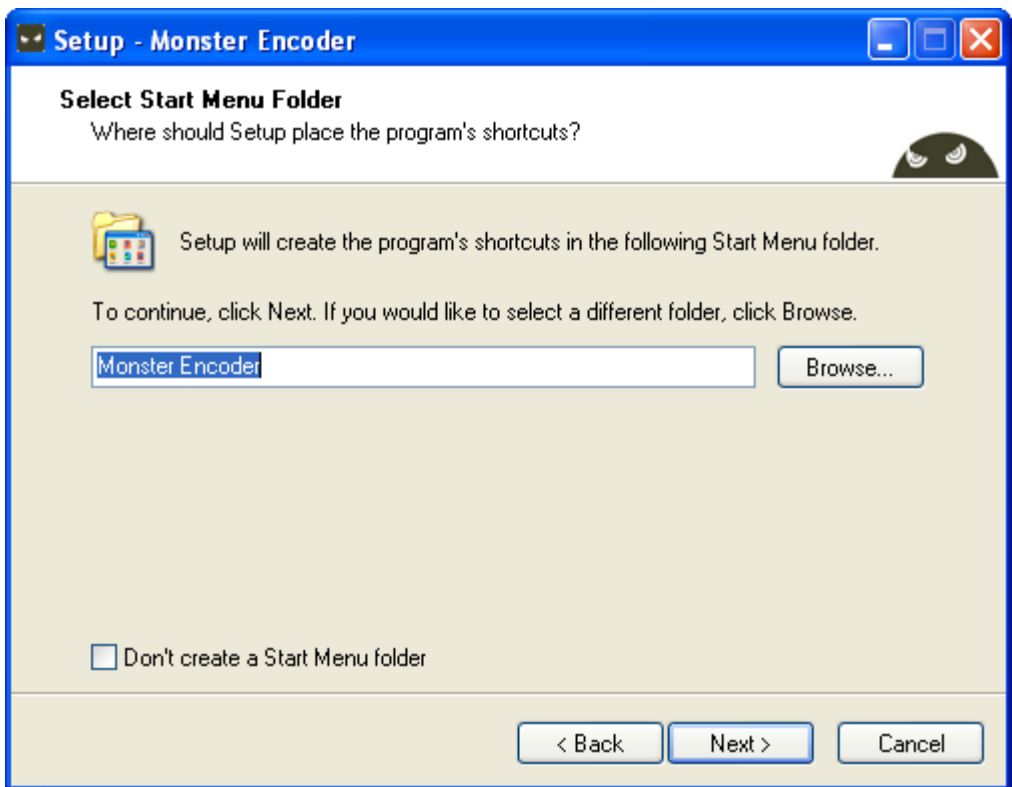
Setup - Monster Encoder

Select Start Menu Folder
Where should Setup place the program's shortcuts?

Setup will create the program's shortcuts in the following Start Menu folder.

To continue, click Next. If you would like to select a different folder, click Browse.

Monster Encoder

Browse...

Don't create a Start Menu folder

< Back
Next >
Cancel